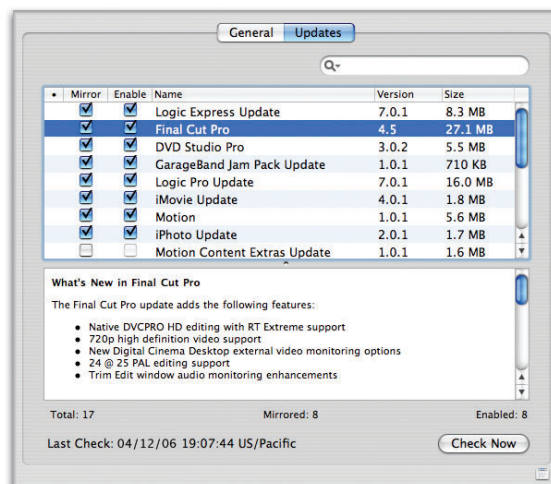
General Updates

| • | Mirror | Enable | Name | Version | Size |
|---|---|---|---|---|---|
| | ☑ | ☑ | Logic Express Update | 7.0.1 | 8.3 MB |
| | ☑ | ☑ | Final Cut Pro | 4.5 | 27.1 MB |
| | ☑ | ☑ | DVD Studio Pro | 3.0.2 | 5.5 MB |
| | ☑ | ☑ | GarageBand Jam Pack Update | 1.0.1 | 710 KB |
| | ☑ | ☑ | Logic Pro Update | 7.0.1 | 16.0 MB |
| | ☑ | ☑ | iMovie Update | 4.0.1 | 1.8 MB |
| | ☑ | ☑ | Motion | 1.0.1 | 5.6 MB |
| | ☑ | ☑ | iPhoto Update | 2.0.1 | 1.7 MB |
| | ☐ | ☐ | Motion Content Extras Update | 1.0.1 | 1.6 MB |

What's New in Final Cut Pro

The Final Cut Pro update adds the following features:

• Native DVCPRO HD editing with RT Extreme support
• 720p high definition video support
• New Digital Cinema Desktop external video monitoring options
• 24 @ 25 PAL editing support
• Trim Edit window audio monitoring enhancements

Total: 17 Mirrored: 8 Enabled: 8

Last Check: 04/12/06 19:07:44 US/Pacific

Check Now